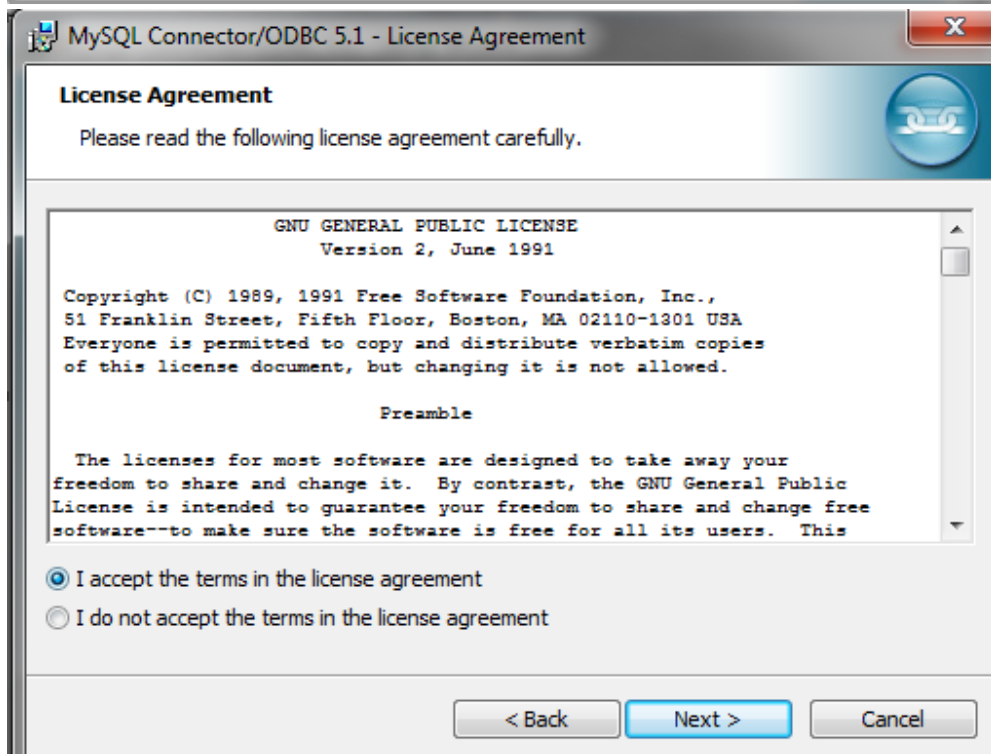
MySQL Connector/ODBC 5.1 - License Agreement

License Agreement

Please read the following license agreement carefully.

GNU GENERAL PUBLIC LICENSE
Version 2, June 1991

Copyright (C) 1989, 1991 Free Software Foundation, Inc., 51 Franklin Street, Fifth Floor, Boston, MA 02110-1301 USA Everyone is permitted to copy and distribute verbatim copies of this license document, but changing it is not allowed.

Preamble

The licenses for most software are designed to take away your freedom to share and change it. By contrast, the GNU General Public License is intended to guarantee your freedom to share and change free software--to make sure the software is free for all its users. This

I accept the terms in the license agreement

I do not accept the terms in the license agreement

< Back

Next >

Cancel